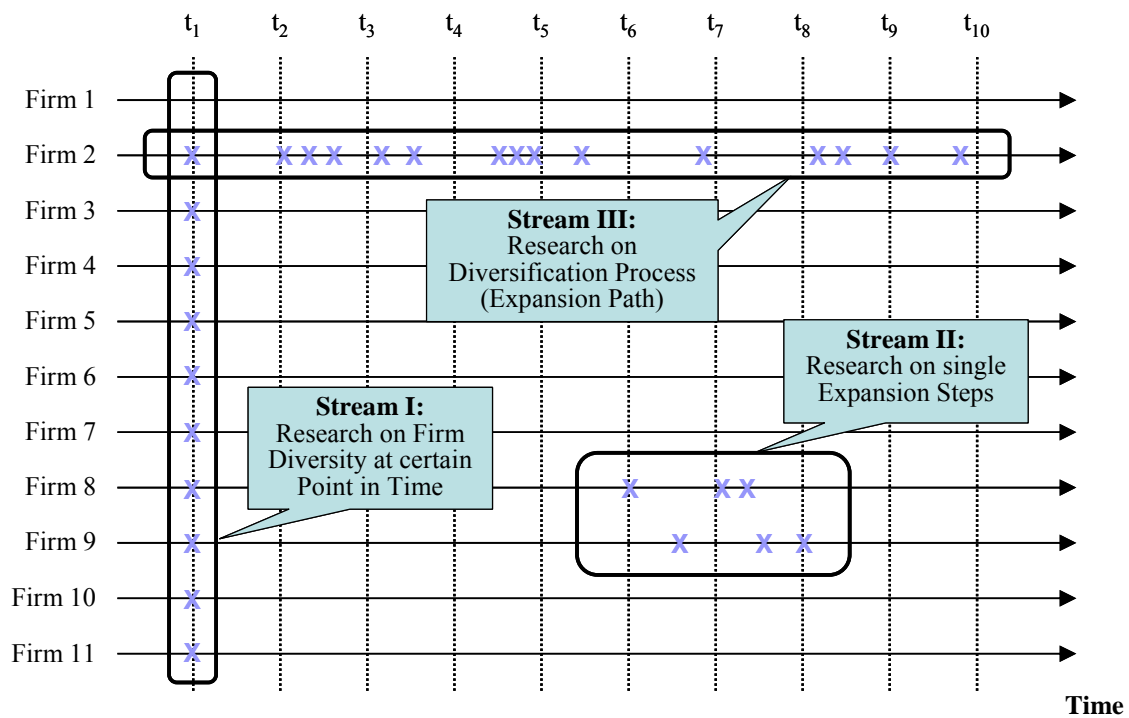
$t_1$ $t_2$ $t_3$ $t_4$ $t_5$ $t_6$ $t_7$ $t_8$ $t_9$ $t_{10}$

Firm 1
Firm 2
Firm 3
Firm 4
Firm 5
Firm 6
Firm 7
Firm 8
Firm 9
Firm 10
Firm 11

**Stream III:**
Research on Diversification Process (Expansion Path)

**Stream II:**
Research on single Expansion Steps

**Stream I:**
Research on Firm Diversity at certain Point in Time

Time